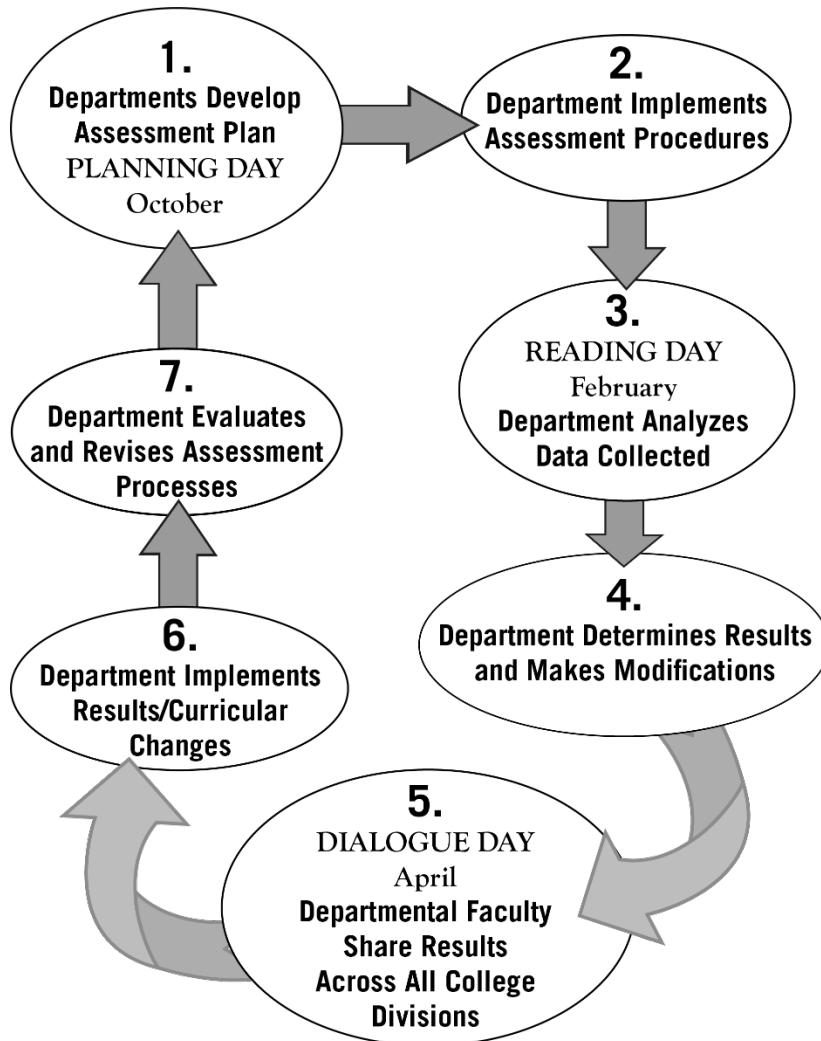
1.
Departments Develop Assessment Plan
PLANNING DAY
October

2.
Department Implements Assessment Procedures

3.
READING DAY
February
Department Analyzes Data Collected

4.
Department Determines Results and Makes Modifications

5.
DIALOGUE DAY
April
Departmental Faculty Share Results Across All College Divisions

6.
Department Implements Results/Curricular Changes

7.
Department Evaluates and Revises Assessment Processes